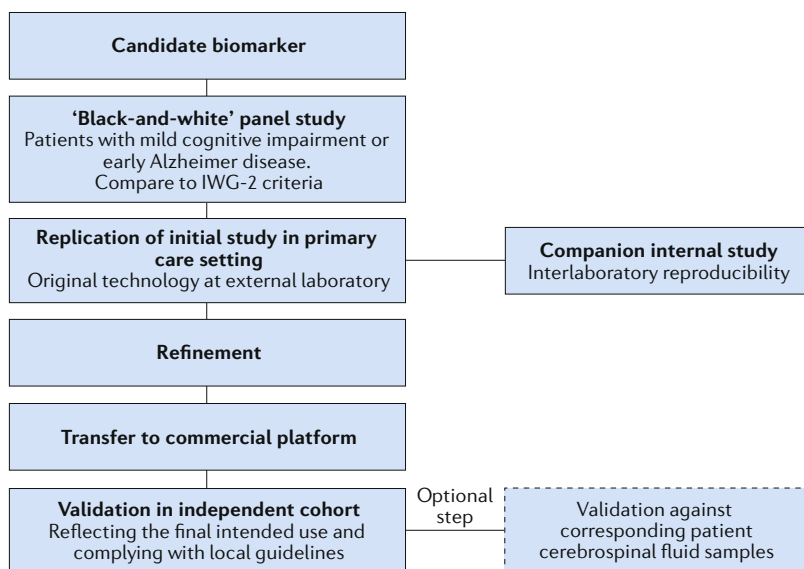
Candidate biomarker

'Black-and-white' panel study
Patients with mild cognitive impairment or early Alzheimer disease.
Compare to IWG-2 criteria

Replication of initial study in primary care setting
Original technology at external laboratory

Companion internal study
Interlaboratory reproducibility

Refinement

Transfer to commercial platform

Validation in independent cohort
Reflecting the final intended use and complying with local guidelines

Optional step

Validation against corresponding patient cerebrospinal fluid samples